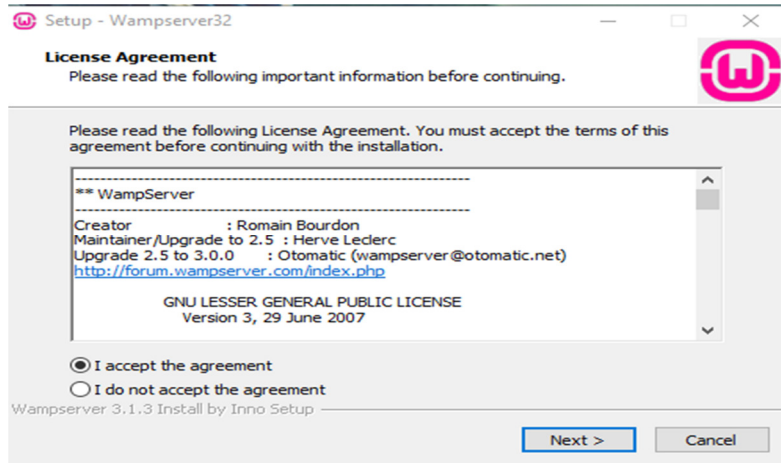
Setup - Wampserver32

License Agreement
Please read the following important information before continuing.

Please read the following License Agreement. You must accept the terms of this agreement before continuing with the installation.

---------------------------------------------------------------
** WampServer
---------------------------------------------------------------
Creator : Romain Bourdon
Maintainer/Upgrade to 2.5 : Herve Leclerc
Upgrade 2.5 to 3.0.0 : Otomatic (wampserver@otomatic.net)
http://forum.wampserver.com/index.php

GNU LESSER GENERAL PUBLIC LICENSE
Version 3, 29 June 2007

I accept the agreement
I do not accept the agreement

Wampserver 3.1.3 Install by Inno Setup

Next >
Cancel